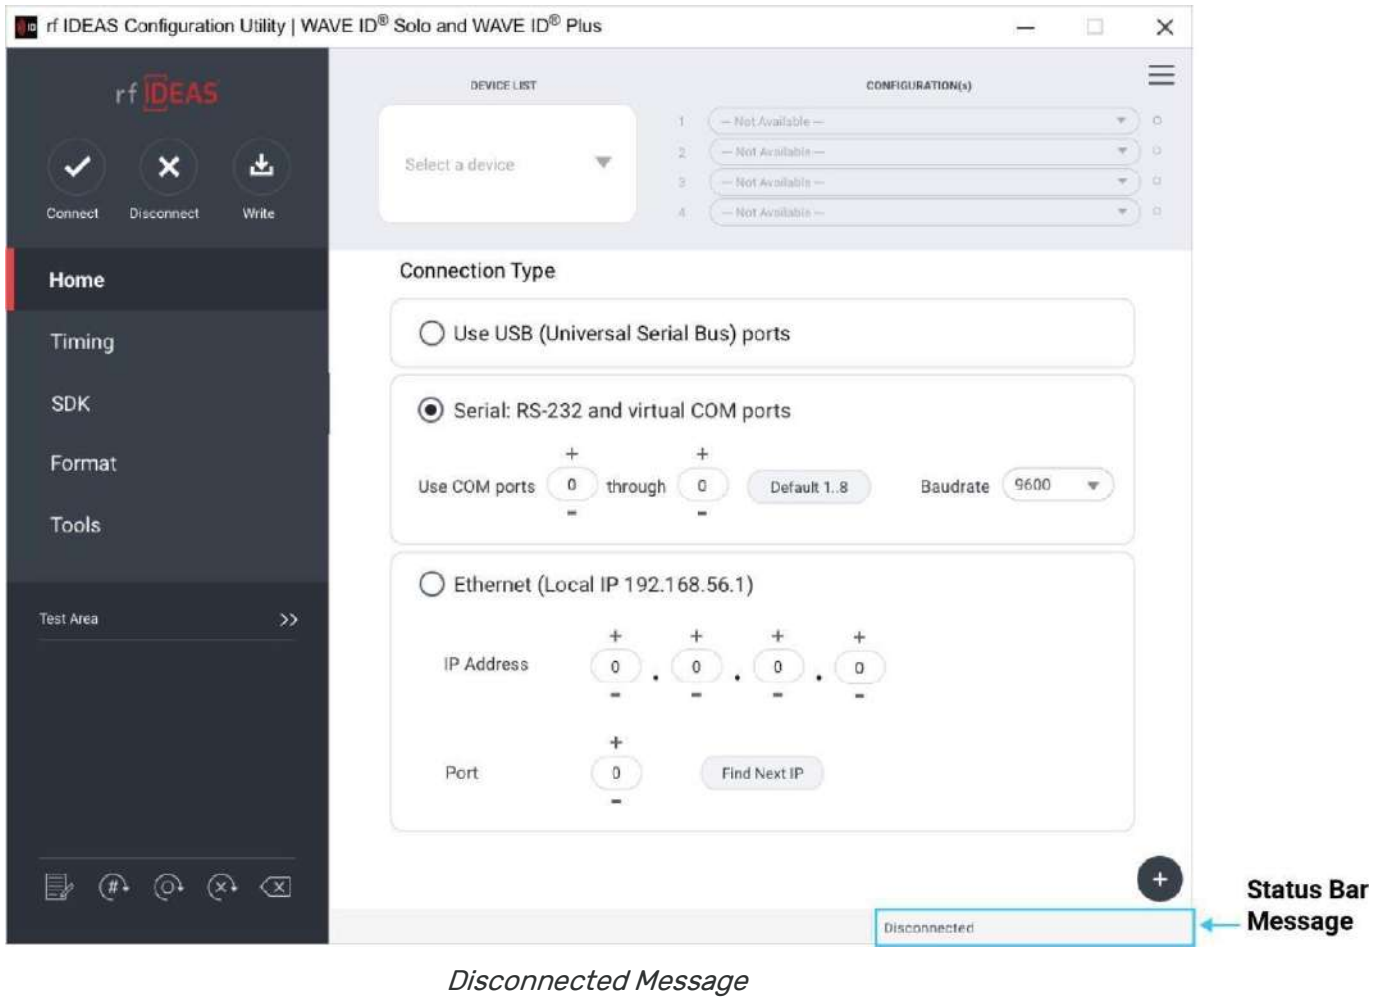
rf IDEAS Configuration Utility | WAVE ID® Solo and WAVE ID® Plus

rf IDEAS

Connect Disconnect Write

Home

Timing

SDK

Format

Tools

Test Area >>

DEVICE LIST

Select a device

CONFIGURATION(s)

1 — Not Available —
2 — Not Available —
3 — Not Available —
4 — Not Available —

Connection Type

Use USB (Universal Serial Bus) ports

Serial: RS-232 and virtual COM ports

Use COM ports + 0 - through + 0 - Default 1..8 Baudrate 9600

Ethernet (Local IP 192.168.56.1)

IP Address + 0 - . + 0 - . + 0 - . + 0 -

Port + 0 - Find Next IP

+

Disconnected

Status Bar Message

Disconnected Message